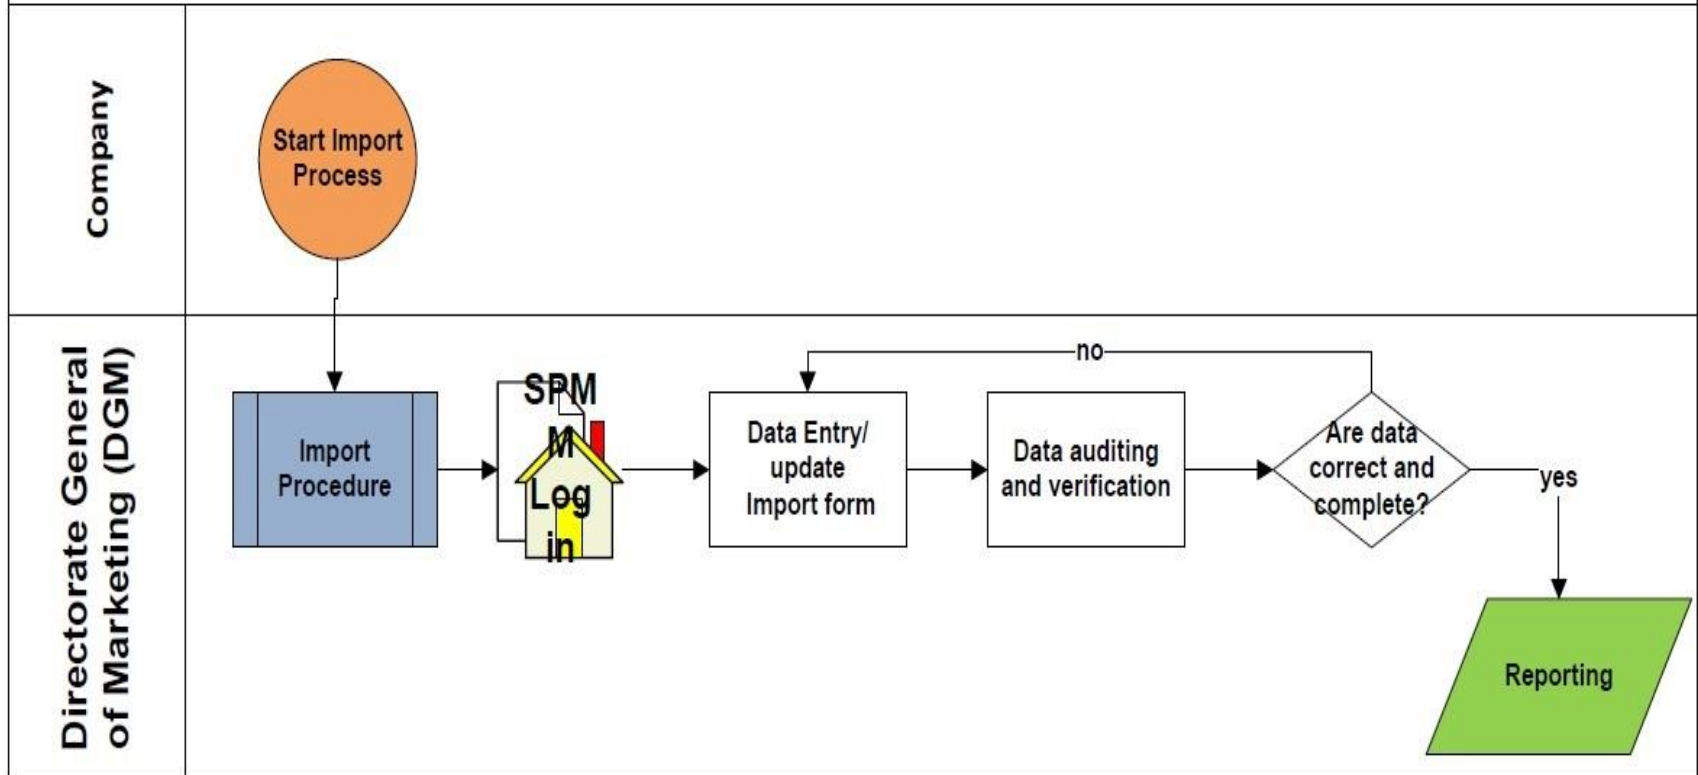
Company

Start Import Process

Directorate General of Marketing (DGM)

Import Procedure

SPMM Log in

Data Entry/ update Import form

Data auditing and verification

Are data correct and complete?

no

yes

Reporting